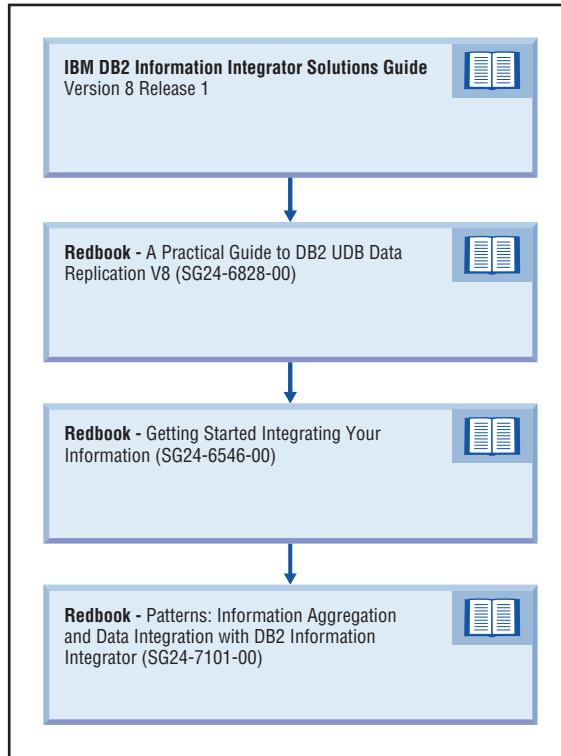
**IBM DB2 Information Integrator Solutions Guide**
Version 8 Release 1

**Redbook -** A Practical Guide to DB2 UDB Data Replication V8 (SG24-6828-00)

**Redbook -** Getting Started Integrating Your Information (SG24-6546-00)

**Redbook -** Patterns: Information Aggregation and Data Integration with DB2 Information Integrator (SG24-7101-00)